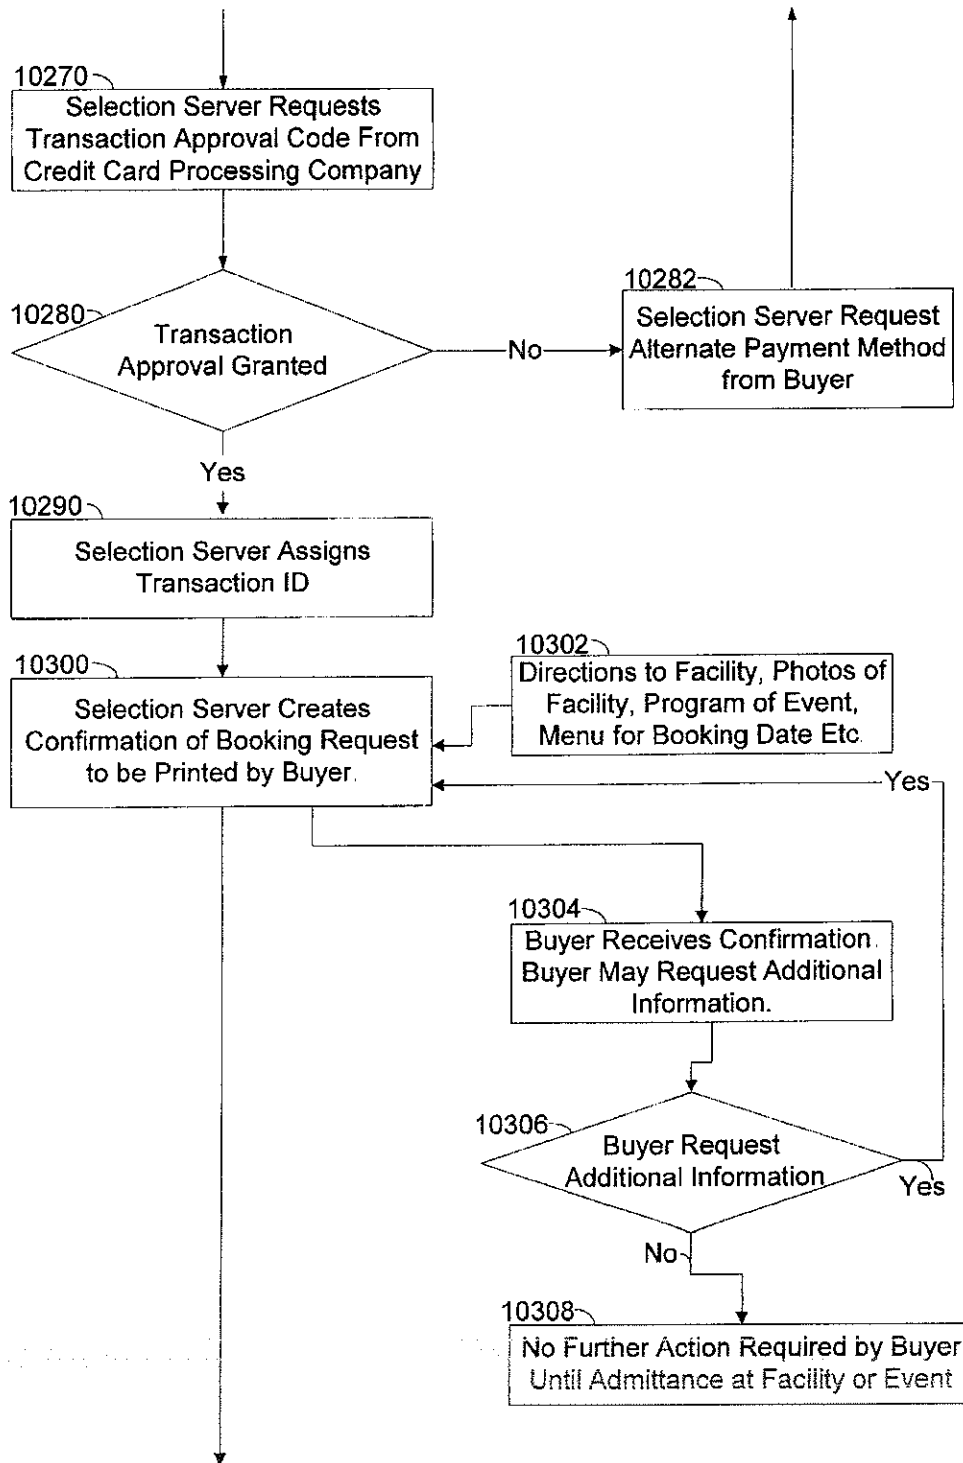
10270
Selection Server Requests Transaction Approval Code From Credit Card Processing Company

10280
Transaction Approval Granted

No

10282
Selection Server Request Alternate Payment Method from Buyer

Yes

10290
Selection Server Assigns Transaction ID

10300
Selection Server Creates Confirmation of Booking Request to be Printed by Buyer.

10302
Directions to Facility, Photos of Facility, Program of Event, Menu for Booking Date Etc.

Yes

10304
Buyer Receives Confirmation. Buyer May Request Additional Information.

10306
Buyer Request Additional Information

Yes

No

10308
No Further Action Required by Buyer Until Admittance at Facility or Event